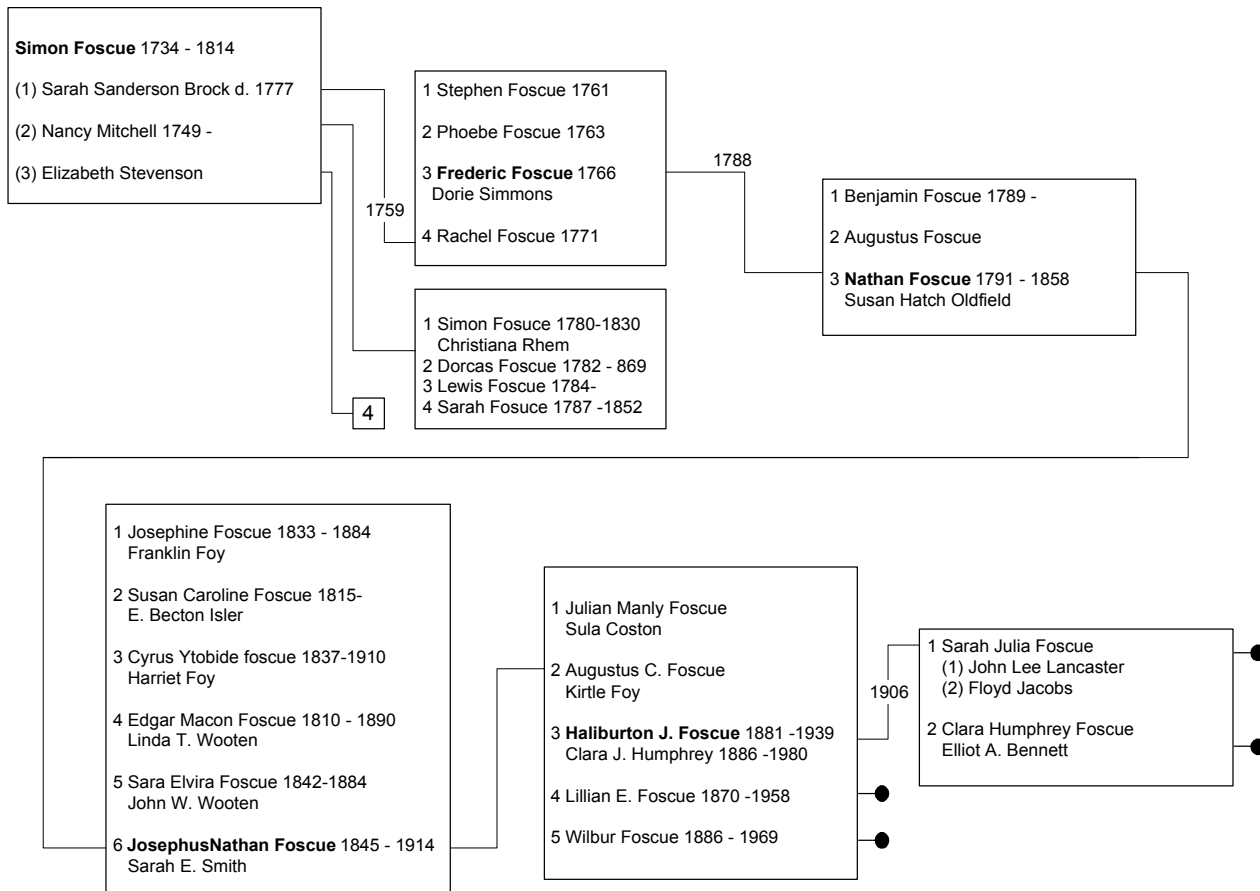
**Simon Foscue** 1734 - 1814

(1) Sarah Sanderson Brock d. 1777

(2) Nancy Mitchell 1749 -

(3) Elizabeth Stevenson

1759

1 Stephen Foscue 1761

2 Phoebe Foscue 1763

3 **Frederic Foscue** 1766
Dorie Simmons

4 Rachel Foscue 1771

1788

1 Benjamin Foscue 1789 -

2 Augustus Foscue

3 **Nathan Foscue** 1791 - 1858
Susan Hatch Oldfield

1 Simon Fosuce 1780-1830
Christiana Rhem
2 Dorcas Foscue 1782 - 869
3 Lewis Foscue 1784-
4 Sarah Fosuce 1787 -1852

4

1 Josephine Foscue 1833 - 1884
Franklin Foy

2 Susan Caroline Foscue 1815-
E. Becton Isler

3 Cyrus Ytobide foscue 1837-1910
Harriet Foy

4 Edgar Macon Foscue 1810 - 1890
Linda T. Wooten

5 Sara Elvira Foscue 1842-1884
John W. Wooten

6 **JosephusNathan Foscue** 1845 - 1914
Sarah E. Smith

1 Julian Manly Foscue
Sula Coston

2 Augustus C. Foscue
Kirtle Foy

3 **Haliburton J. Foscue** 1881 -1939
Clara J. Humphrey 1886 -1980

4 Lillian E. Foscue 1870 -1958

5 Wilbur Foscue 1886 - 1969

1906

1 Sarah Julia Foscue
(1) John Lee Lancaster
(2) Floyd Jacobs

2 Clara Humphrey Foscue
Elliot A. Bennett